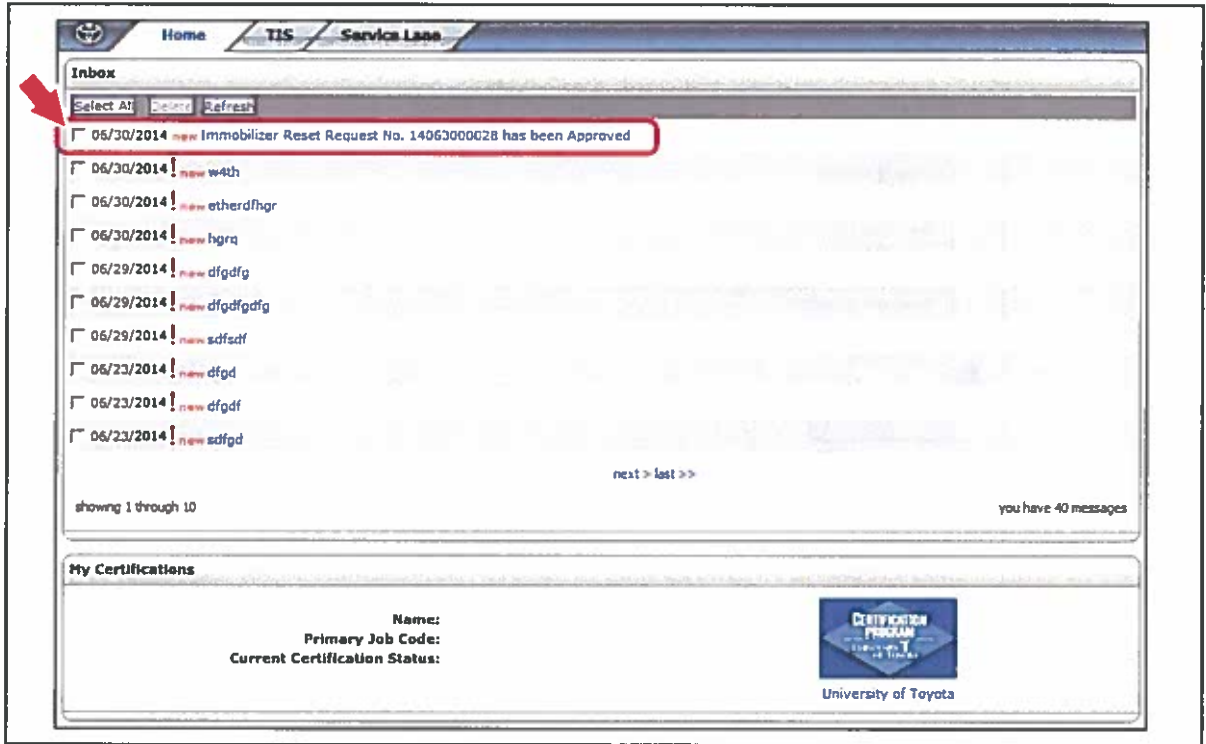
Home TIS Service Lane

Inbox

Select All Delete Refresh

06/30/2014 new Immobilizer Reset Request No. 14063000028 has been Approved

06/30/2014 ! new w4th

06/30/2014 ! new etherdfhgr

06/30/2014 ! new hgrq

06/29/2014 ! new dfgdfg

06/29/2014 ! new dfgdfgdfg

06/29/2014 ! new sdfsdf

06/23/2014 ! new dfgd

06/23/2014 ! new dfgdf

06/23/2014 ! new sdfgd

next > last >>

showing 1 through 10

you have 40 messages

My Certifications

Name:
Primary Job Code:
Current Certification Status:

CERTIFICATION PROGRAM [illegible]

University of Toyota